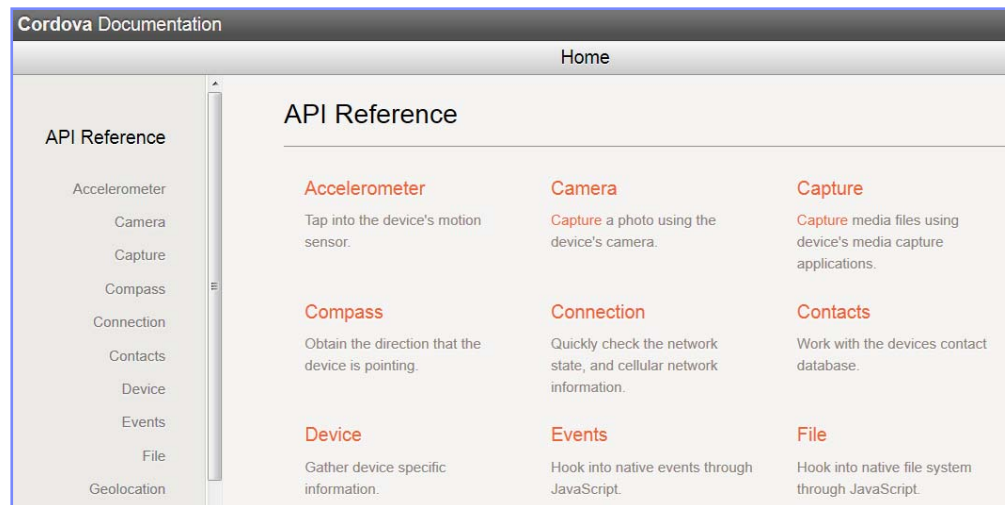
Cordova Documentation

Home

API Reference

Accelerometer
Camera
Capture
Compass
Connection
Contacts
Device
Events
File
Geolocation

API Reference

Accelerometer
Tap into the device's motion sensor.

Camera
Capture a photo using the device's camera.

Capture
Capture media files using device's media capture applications.

Compass
Obtain the direction that the device is pointing.

Connection
Quickly check the network state, and cellular network information.

Contacts
Work with the devices contact database.

Device
Gather device specific information.

Events
Hook into native events through JavaScript.

File
Hook into native file system through JavaScript.